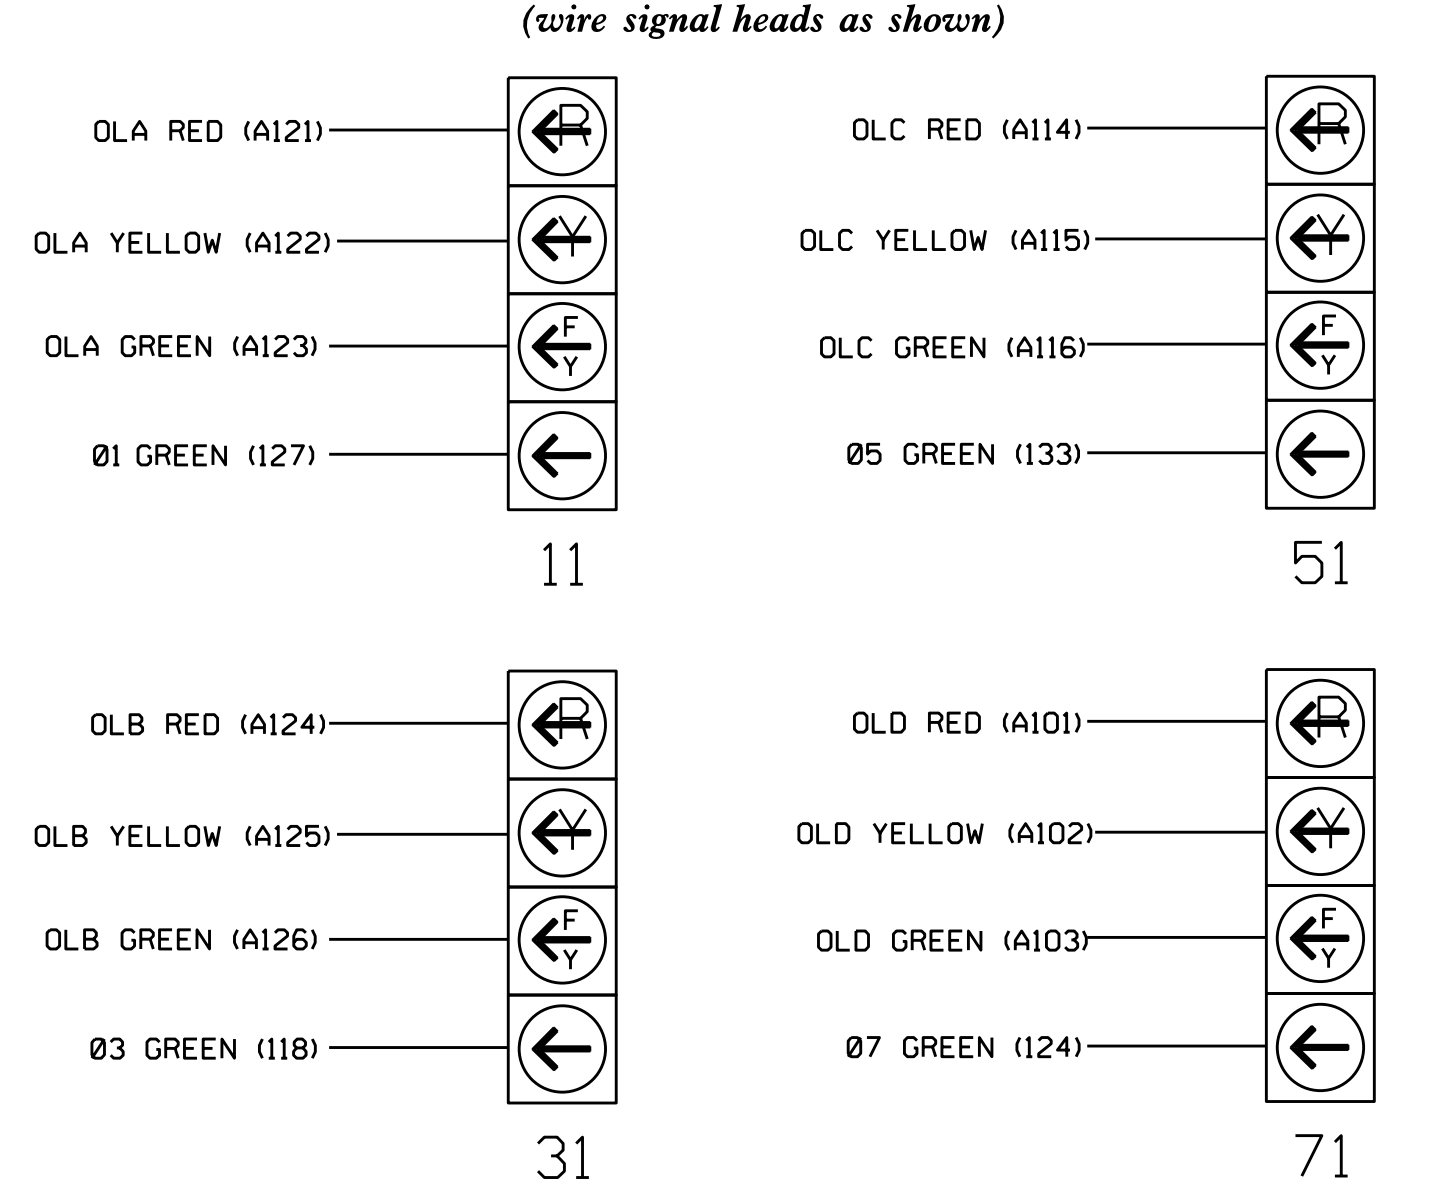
(wire signal heads as shown)

OLA RED (A121)
OLA YELLOW (A122)
OLA GREEN (A123)
Ø1 GREEN (127)
R
Y
F
Y
11

OLC RED (A114)
OLC YELLOW (A115)
OLC GREEN (A116)
Ø5 GREEN (133)
R
Y
F
Y
51

OLB RED (A124)
OLB YELLOW (A125)
OLB GREEN (A126)
Ø3 GREEN (118)
R
Y
F
Y
31

OLD RED (A101)
OLD YELLOW (A102)
OLD GREEN (A103)
Ø7 GREEN (124)
R
Y
F
Y
71